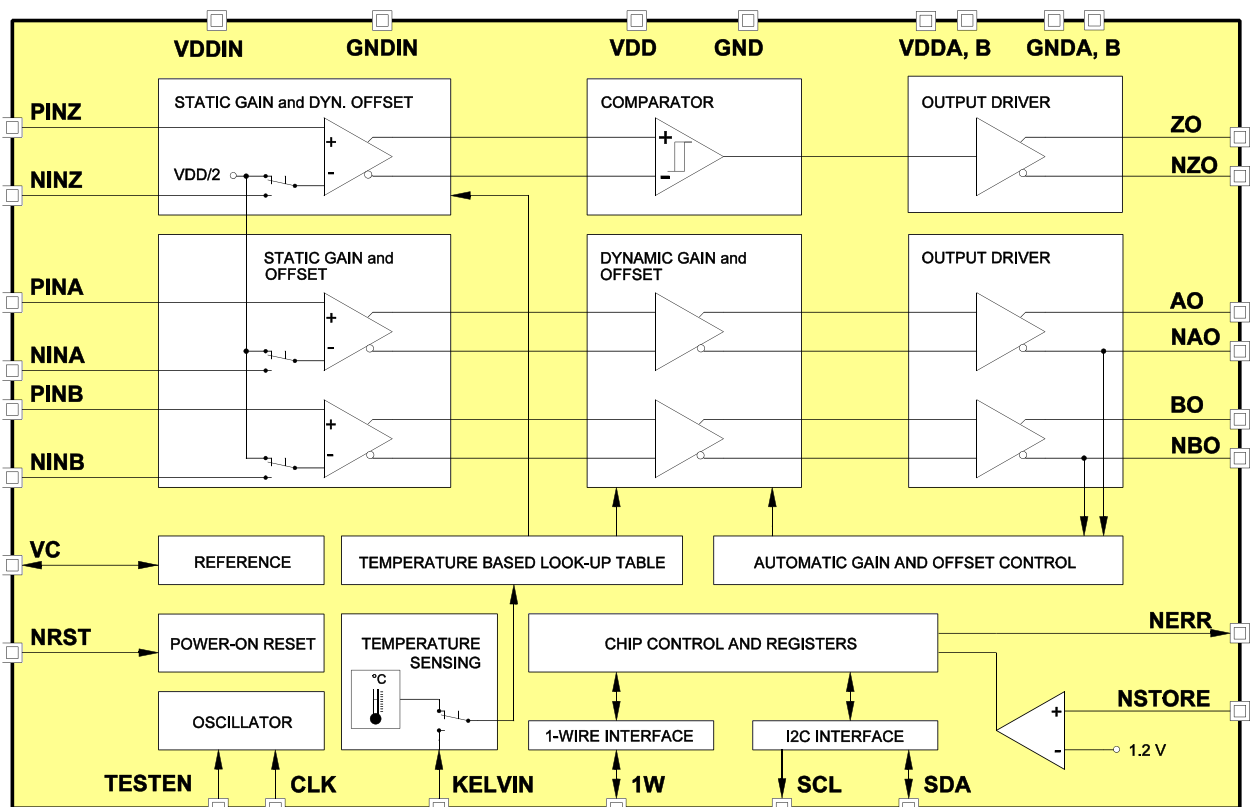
VDDIN GNDIN VDD GND VDDA, B GNDA, B

STATIC GAIN and DYN. OFFSET

COMPARATOR

OUTPUT DRIVER

PINZ

NINZ

VDD/2

+

-

ZO

NZO

STATIC GAIN and OFFSET

DYNAMIC GAIN and OFFSET

OUTPUT DRIVER

PINA

NINA

PINB

NINB

AO

NAO

BO

NBO

VC

REFERENCE

TEMPERATURE BASED LOOK-UP TABLE

AUTOMATIC GAIN AND OFFSET CONTROL

NRST

POWER-ON RESET

TEMPERATURE SENSING

°C

CHIP CONTROL AND REGISTERS

NERR

NSTORE

OSCILLATOR

1-WIRE INTERFACE

I2C INTERFACE

1.2 V

TESTEN CLK KELVIN 1W SCL SDA